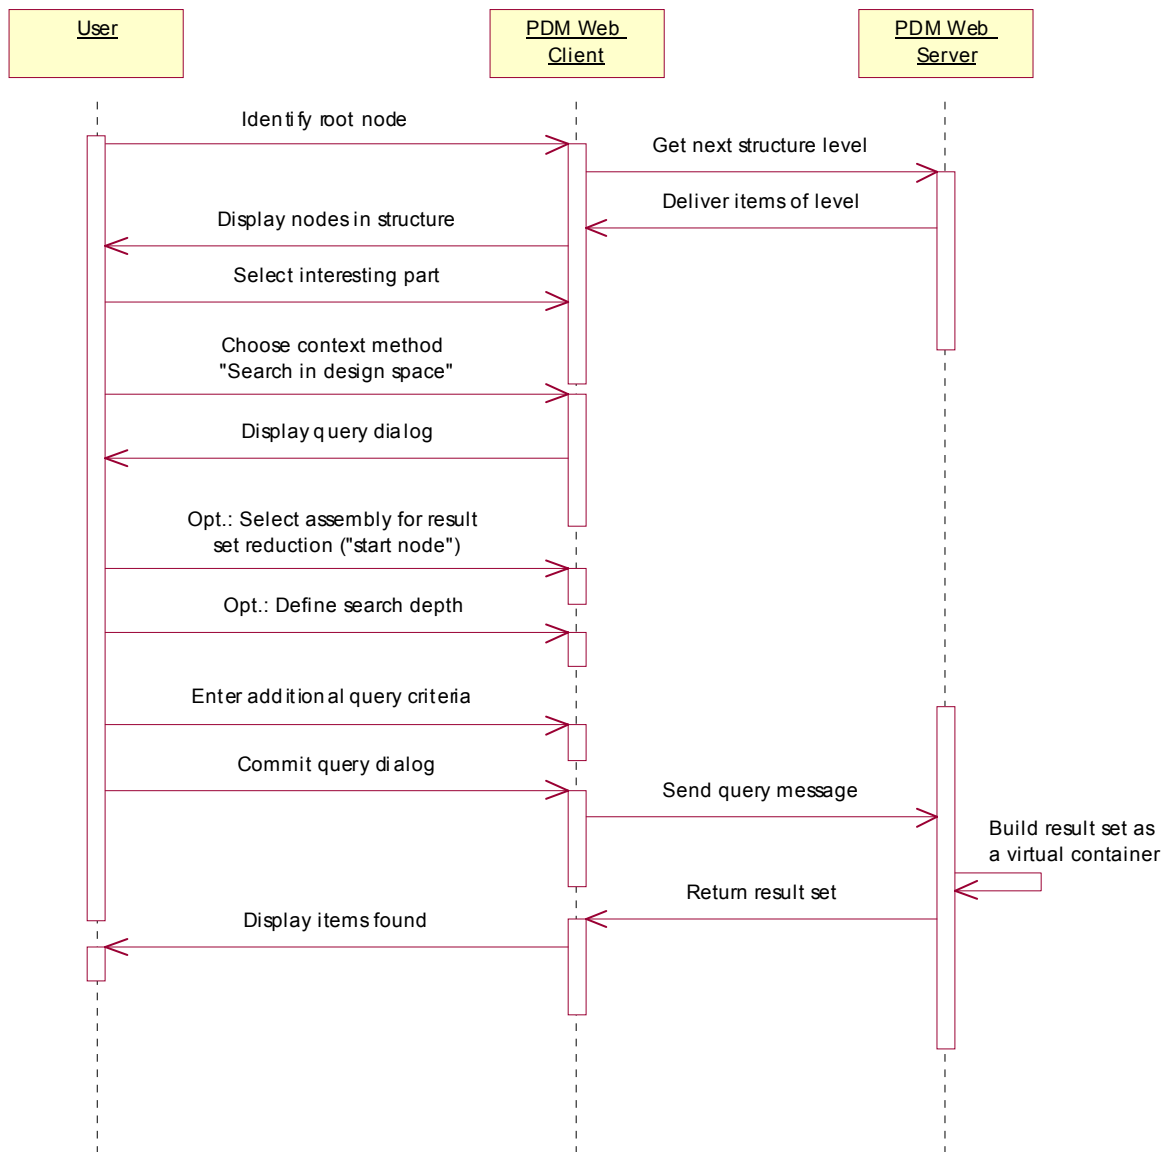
User

PDM Web Client

PDM Web Server

Identify root node

Get next structure level

Deliver items of level

Display nodes in structure

Select interesting part

Choose context method "Search in design space"

Display query dialog

Opt.: Select assembly for result set reduction ("start node")

Opt.: Define search depth

Enter additional query criteria

Commit query dialog

Send query message

Build result set as a virtual container

Return result set

Display items found